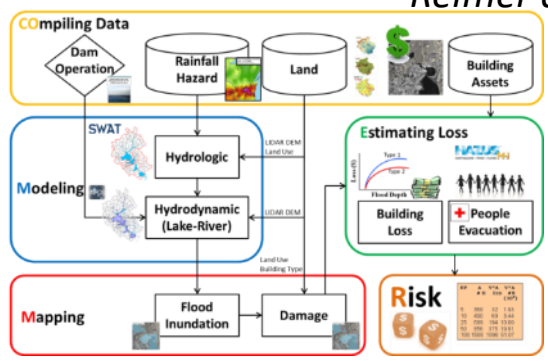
Reimer e

COmpiling Data

Dam Operation

Rainfall Hazard

Land

Building Assets

SWAT

Modeling

Hydrologic

LIDAR DEM
Land Use

Hydrodynamic (Lake-River)

LIDAR DEM

Land Use
Building Type

Estimating Loss

HAZUS-MH

Type 1
Type 2

Loss($)

Flood Depth

Building Loss

People Evacuation

Mapping

Flood Inundation

Damage

Risk

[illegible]